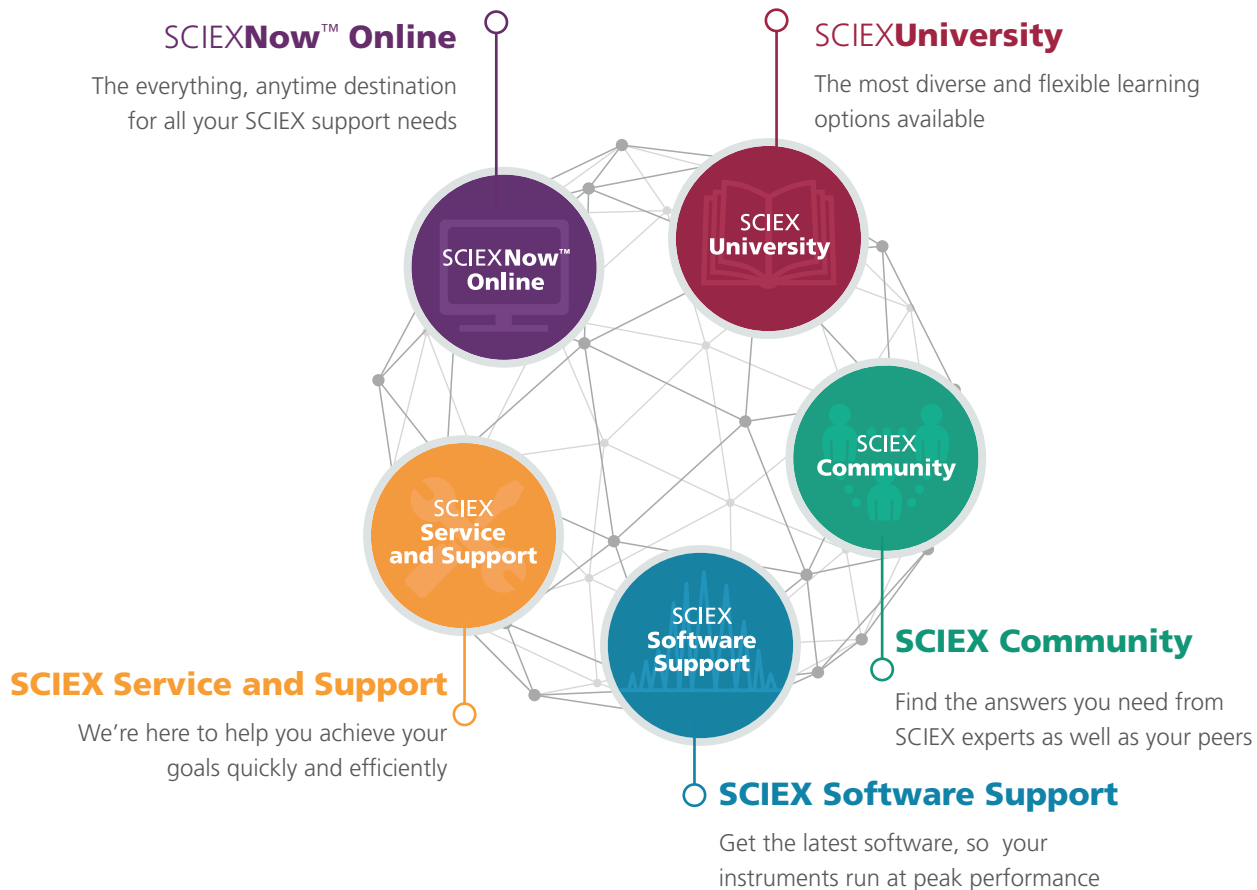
SCIEXNow™ Online

The everything, anytime destination for all your SCIEX support needs

SCIEXUniversity

The most diverse and flexible learning options available

SCIEXNow™ Online

SCIEX University

SCIEX Community

SCIEX Service and Support

SCIEX Software Support

SCIEX Community

Find the answers you need from SCIEX experts as well as your peers

SCIEX Service and Support

We're here to help you achieve your goals quickly and efficiently

SCIEX Software Support

Get the latest software, so your instruments run at peak performance